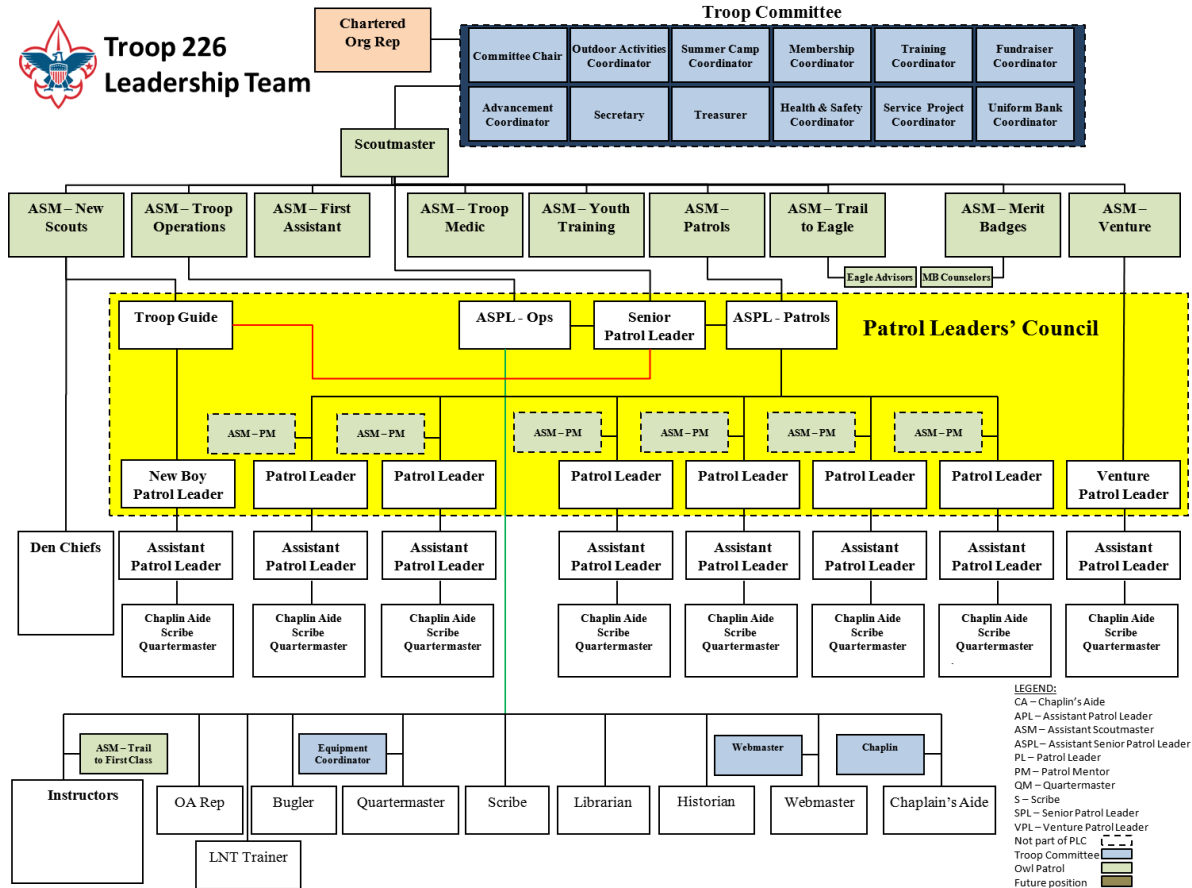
Troop 226 Leadership Team

Chartered Org Rep

Troop Committee

Committee Chair
Outdoor Activities Coordinator
Summer Camp Coordinator
Membership Coordinator
Training Coordinator
Fundraiser Coordinator
Advancement Coordinator
Secretary
Treasurer
Health & Safety Coordinator
Service Project Coordinator
Uniform Bank Coordinator

Scoutmaster

ASM – New Scouts
ASM – Troop Operations
ASM – First Assistant
ASM – Troop Medic
ASM – Youth Training
ASM – Patrols
ASM – Trail to Eagle
ASM – Merit Badges
ASM – Venture

Eagle Advisors
MB Counselors

Patrol Leaders' Council

Troop Guide
ASPL - Ops
Senior Patrol Leader
ASPL - Patrols

ASM – PM
ASM – PM
ASM – PM
ASM – PM
ASM – PM
ASM – PM

New Boy Patrol Leader
Patrol Leader
Patrol Leader
Patrol Leader
Patrol Leader
Patrol Leader
Patrol Leader
Venture Patrol Leader

Den Chiefs

Assistant Patrol Leader
Assistant Patrol Leader
Assistant Patrol Leader
Assistant Patrol Leader
Assistant Patrol Leader
Assistant Patrol Leader
Assistant Patrol Leader
Assistant Patrol Leader

Chaplin Aide Scribe Quartermaster
Chaplin Aide Scribe Quartermaster
Chaplin Aide Scribe Quartermaster
Chaplin Aide Scribe Quartermaster
Chaplin Aide Scribe Quartermaster
Chaplin Aide Scribe Quartermaster
Chaplin Aide Scribe Quartermaster
Chaplin Aide Scribe Quartermaster

ASM – Trail to First Class
Equipment Coordinator
Webmaster
Chaplin

Instructors
OA Rep
LNT Trainer
Bugler
Quartermaster
Scribe
Librarian
Historian
Webmaster
Chaplain's Aide

LEGEND:
CA – Chaplin's Aide
APL – Assistant Patrol Leader
ASM – Assistant Scoutmaster
ASPL – Assistant Senior Patrol Leader
PL – Patrol Leader
PM – Patrol Mentor
QM – Quartermaster
S – Scribe
SPL – Senior Patrol Leader
VPL – Venture Patrol Leader
Not part of PLC
Troop Committee
Owl Patrol
Future position